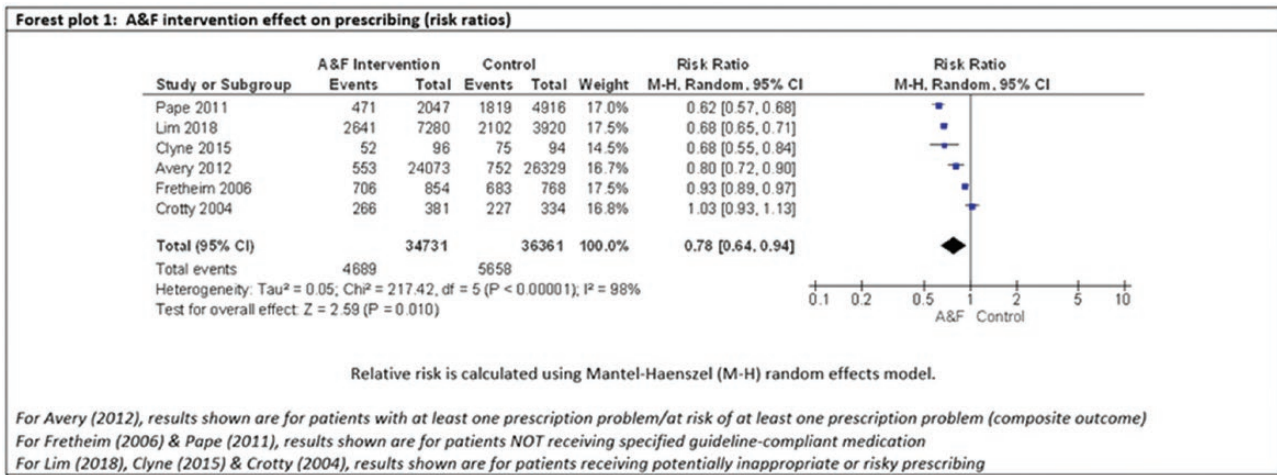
Forest plot 1: A&F intervention effect on prescribing (risk ratios)

| Study or Subgroup | A&F Intervention Events | A&F Intervention Total | Control Events | Control Total | Weight | Risk Ratio M-H, Random, 95% CI |
|---|---|---|---|---|---|---|
| Pape 2011 | 471 | 2047 | 1819 | 4916 | 17.0% | 0.62 [0.57, 0.68] |
| Lim 2018 | 2641 | 7280 | 2102 | 3920 | 17.5% | 0.68 [0.65, 0.71] |
| Clyne 2015 | 52 | 96 | 75 | 94 | 14.5% | 0.68 [0.55, 0.84] |
| Avery 2012 | 553 | 24073 | 752 | 26329 | 16.7% | 0.80 [0.72, 0.90] |
| Fretheim 2006 | 706 | 854 | 683 | 768 | 17.5% | 0.93 [0.89, 0.97] |
| Crotty 2004 | 266 | 381 | 227 | 334 | 16.8% | 1.03 [0.93, 1.13] |
| Total (95% CI) | | 34731 | | 36361 | 100.0% | 0.78 [0.64, 0.94] |
| Total events | 4689 | | 5658 | | | |

Heterogeneity: Tau² = 0.05; Chi² = 217.42, df = 5 (P < 0.00001); I² = 98%
Test for overall effect: Z = 2.59 (P = 0.010)

Risk Ratio
M-H, Random, 95% CI
0.1 0.2 0.5 1 2 5 10
A&F Control

Relative risk is calculated using Mantel-Haenszel (M-H) random effects model.

For Avery (2012), results shown are for patients with at least one prescription problem/at risk of at least one prescription problem (composite outcome)
For Fretheim (2006) & Pape (2011), results shown are for patients NOT receiving specified guideline-compliant medication
For Lim (2018), Clyne (2015) & Crotty (2004), results shown are for patients receiving potentially inappropriate or risky prescribing